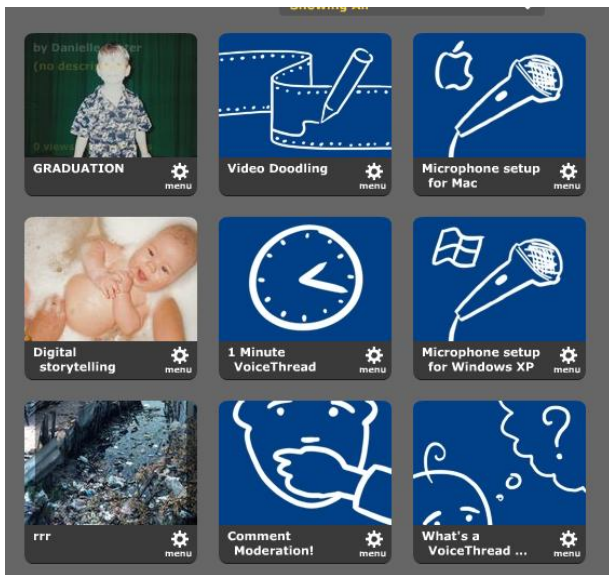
Showing All

by Danielle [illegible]ter
(no description)
0 views

GRADUATION
menu

Video Doodling
menu

Microphone setup for Mac
menu

Digital storytelling
menu

1 Minute VoiceThread
menu

Microphone setup for Windows XP
menu

rrr
menu

Comment Moderation!
menu

What's a VoiceThread ...
menu